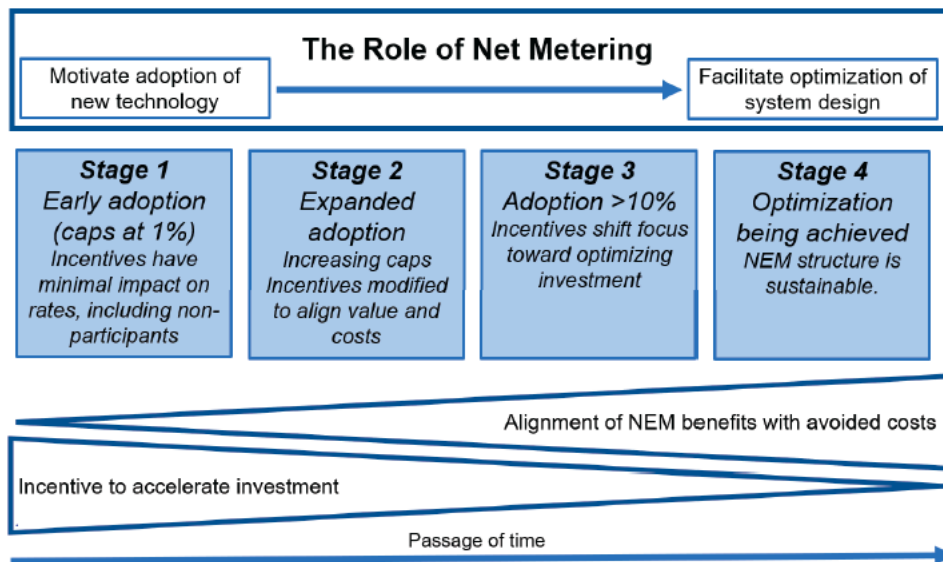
The Role of Net Metering

Motivate adoption of new technology

Facilitate optimization of system design

Stage 1
Early adoption (caps at 1%)
Incentives have minimal impact on rates, including non-participants

Stage 2
Expanded adoption
Increasing caps
Incentives modified to align value and costs

Stage 3
Adoption >10%
Incentives shift focus toward optimizing investment

Stage 4
Optimization being achieved
NEM structure is sustainable.

Alignment of NEM benefits with avoided costs

Incentive to accelerate investment

Passage of time